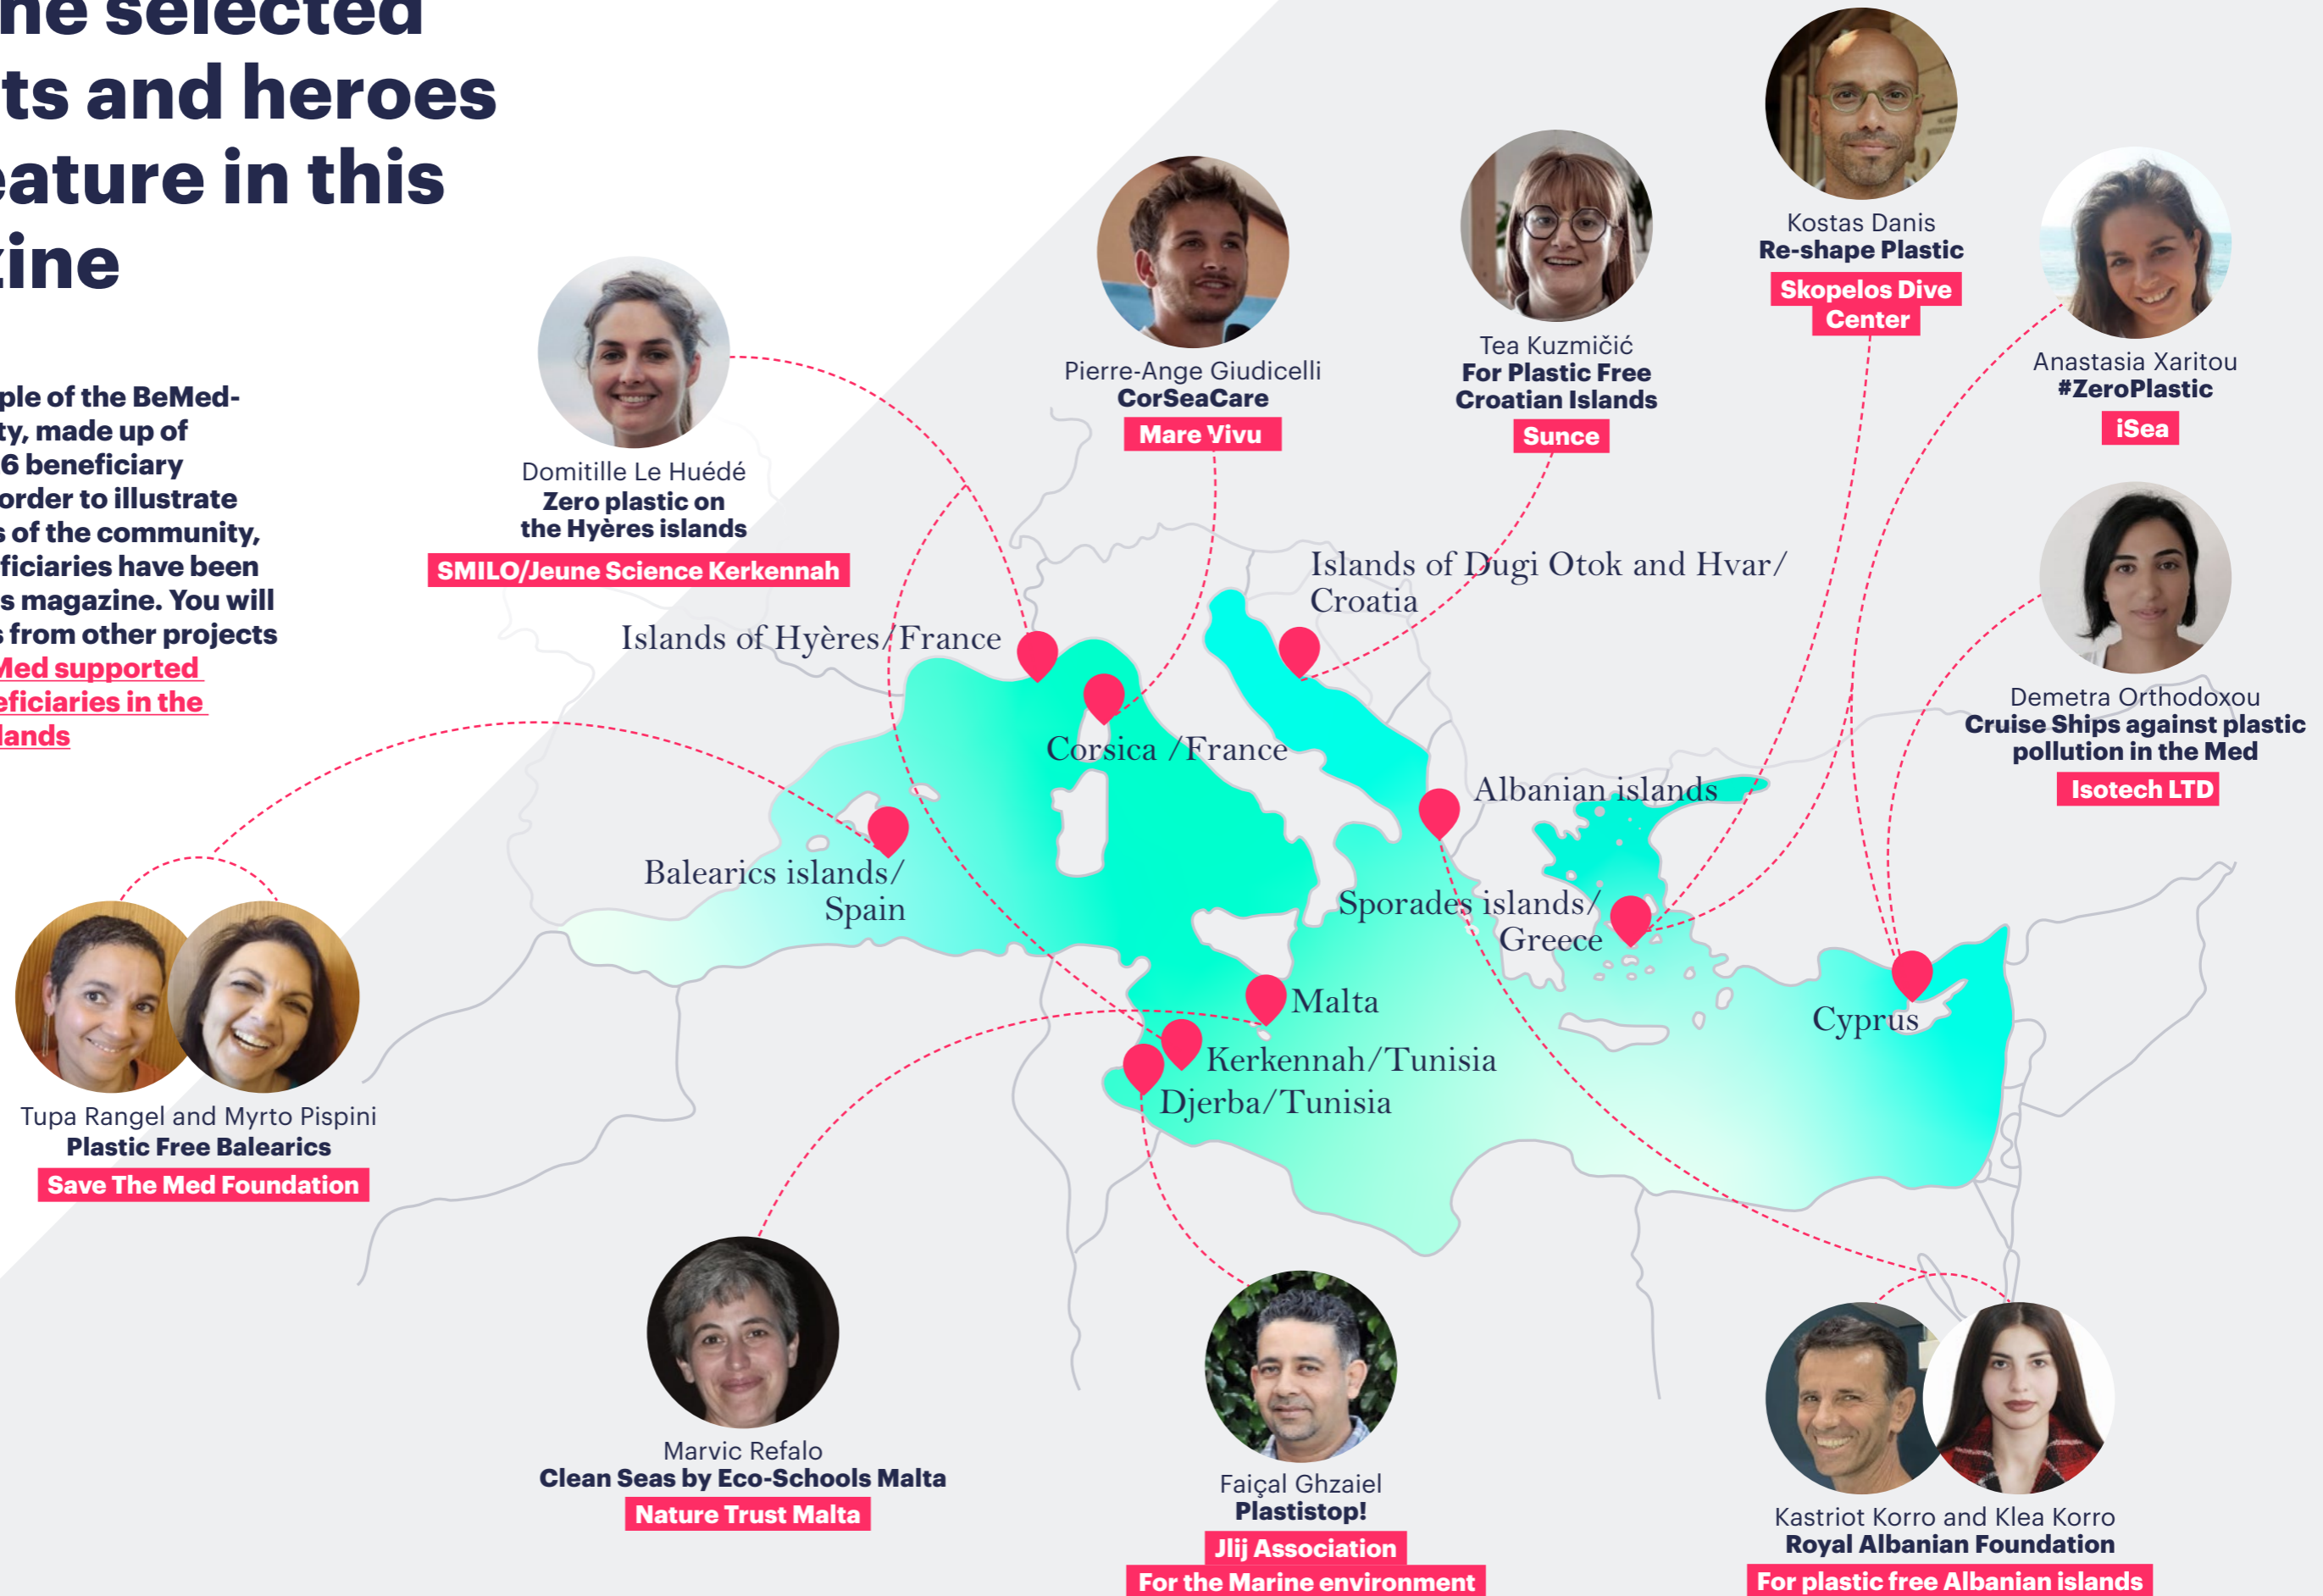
he selected
ts and heroes
eature in this
zine

ple of the BeMed-
ty, made up of
6 beneficiary
order to illustrate
s of the community,
ficiaries have been
s magazine. You will
s from other projects
Med supported
eficiaries in the
lands

Domitille Le Huédé
Zero plastic on the Hyères islands
SMILO/Jeune Science Kerkennah

Pierre-Ange Giudicelli
CorSeaCare
Mare Vivu

Tea Kuzmičić
For Plastic Free Croatian Islands
Sunce

Kostas Danis
Re-shape Plastic
Skopelos Dive Center

Anastasia Xaritou
#ZeroPlastic
iSea

Demetra Orthodoxou
Cruise Ships against plastic pollution in the Med
Isotech LTD

Islands of Dugi Otok and Hvar/ Croatia

Islands of Hyères/France

Corsica /France

Albanian islands

Balearics islands/ Spain

Sporades islands/ Greece

Malta

Cyprus

Kerkennah/Tunisia

Djerba/Tunisia

Tupa Rangel and Myrto Pispini
Plastic Free Balearics
Save The Med Foundation

Marvic Refalo
Clean Seas by Eco-Schools Malta
Nature Trust Malta

Faiçal Ghzaiel
Plastistop!
Jlij Association
For the Marine environment

Kastriot Korro and Klea Korro
Royal Albanian Foundation
For plastic free Albanian islands